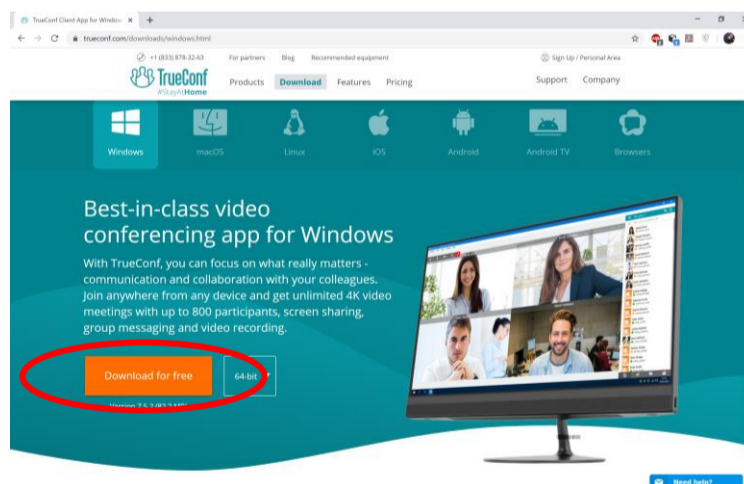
TrueConf Client App for Window ×

trueconf.com/downloads/windows.html

+1 (833) 878-32-63 For partners Blog Recommended equipment

Sign Up / Personal Area

TrueConf #StayAtHome

Products Download Features Pricing

Support Company

Windows macOS Linux iOS Android Android TV Browsers

Best-in-class video conferencing app for Windows

With TrueConf, you can focus on what really matters - communication and collaboration with your colleagues. Join anywhere from any device and get unlimited 4K video meetings with up to 800 participants, screen sharing, group messaging and video recording.

Download for free

64-bit

Version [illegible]

Need help?